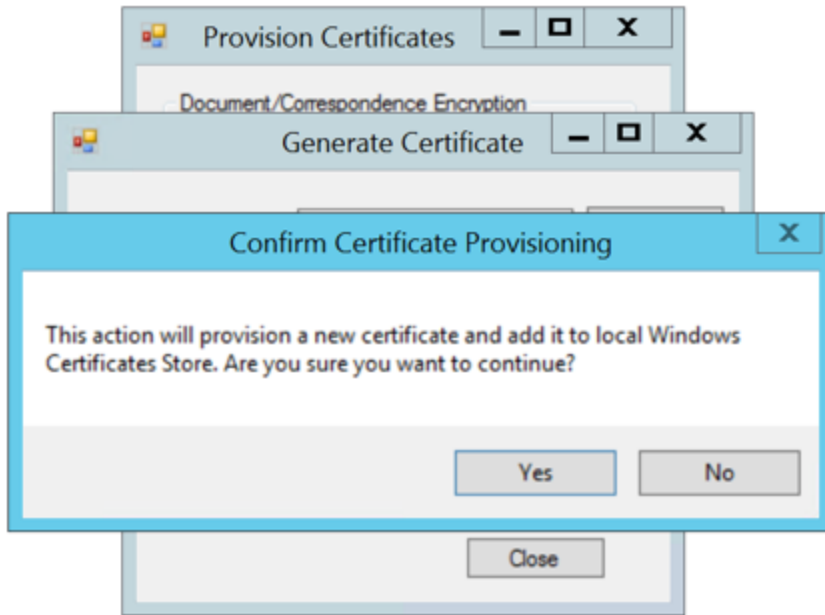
Provision Certificates

Document/Correspondence Encryption

Generate Certificate

Confirm Certificate Provisioning

This action will provision a new certificate and add it to local Windows Certificates Store. Are you sure you want to continue?

Yes

No

Close